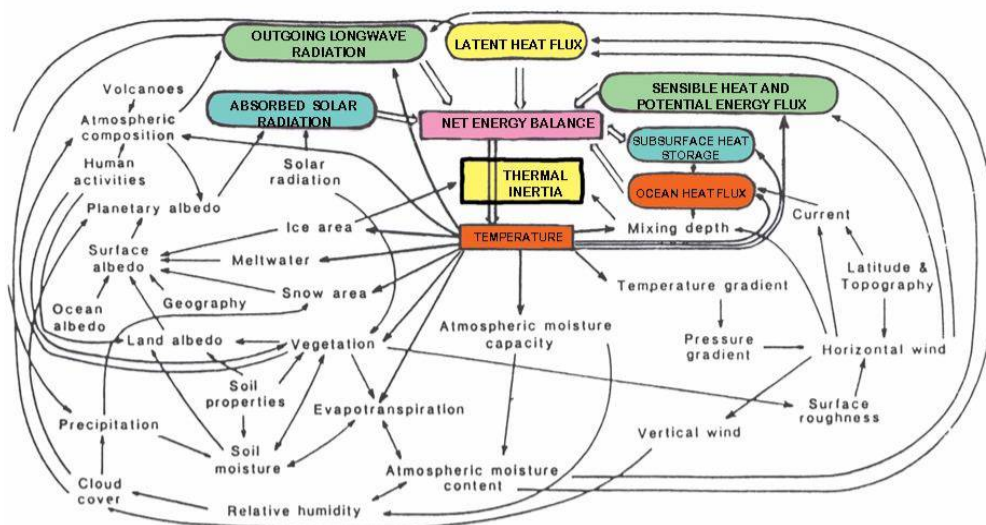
OUTGOING LONGWAVE RADIATION

LATENT HEAT FLUX

Volcanoes

Atmospheric composition

ABSORBED SOLAR RADIATION

NET ENERGY BALANCE

SENSIBLE HEAT AND POTENTIAL ENERGY FLUX

SUBSURFACE HEAT STORAGE

Human activities

Solar radiation

THERMAL INERTIA

OCEAN HEAT FLUX

Planetary albedo

Current

Ice area

TEMPERATURE

Mixing depth

Surface albedo

Meltwater

Latitude & Topography

Snow area

Ocean albedo

Geography

Temperature gradient

Atmospheric moisture capacity

Land albedo

Vegetation

Pressure gradient

Horizontal wind

Soil properties

Evapotranspiration

Surface roughness

Precipitation

Vertical wind

Soil moisture

Atmospheric moisture content

Cloud cover

Relative humidity